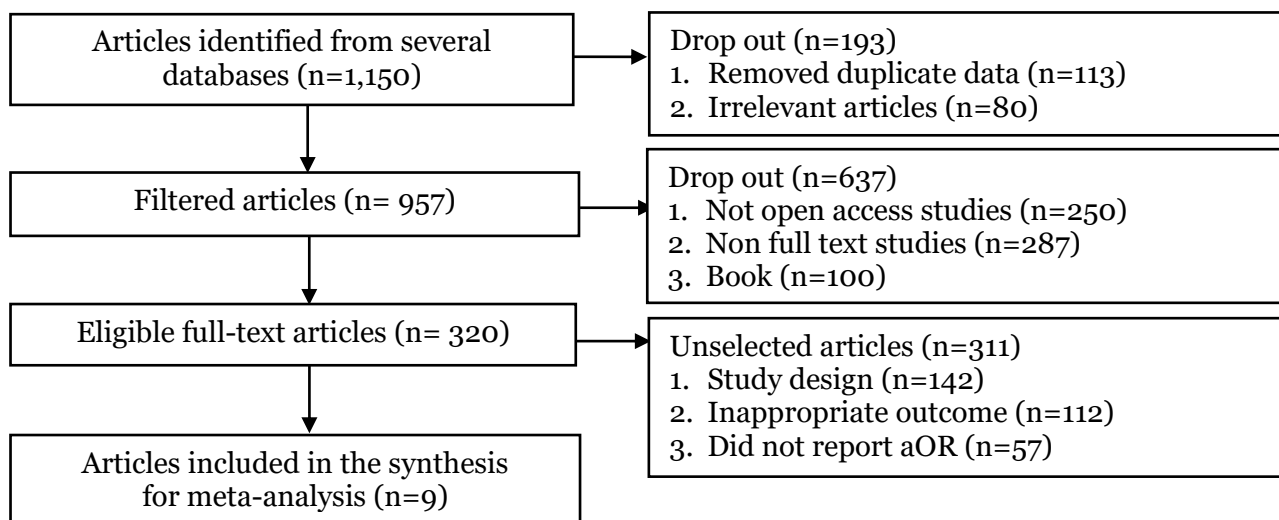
Articles identified from several databases (n=1,150)

Drop out (n=193)
1. Removed duplicate data (n=113)
2. Irrelevant articles (n=80)

Filtered articles (n= 957)

Drop out (n=637)
1. Not open access studies (n=250)
2. Non full text studies (n=287)
3. Book (n=100)

Eligible full-text articles (n= 320)

Unselected articles (n=311)
1. Study design (n=142)
2. Inappropriate outcome (n=112)
3. Did not report aOR (n=57)

Articles included in the synthesis for meta-analysis (n=9)